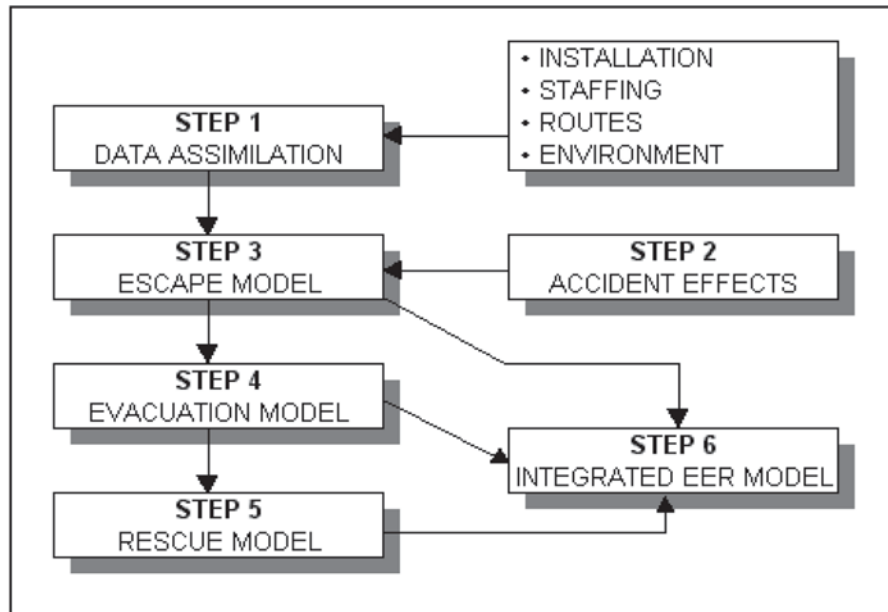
• INSTALLATION
• STAFFING
• ROUTES
• ENVIRONMENT

**STEP 1**
DATA ASSIMILATION

**STEP 3**
ESCAPE MODEL

**STEP 2**
ACCIDENT EFFECTS

**STEP 4**
EVACUATION MODEL

**STEP 6**
INTEGRATED EER MODEL

**STEP 5**
RESCUE MODEL